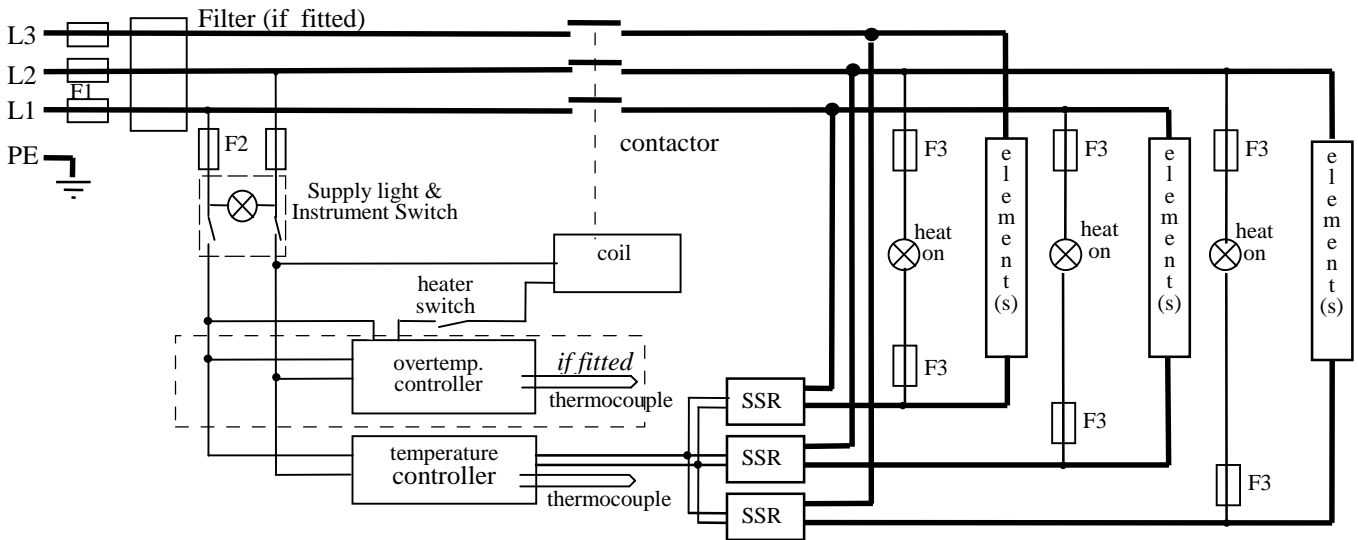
L3
L2
L1
F1
Filter (if fitted)
PE
F2
contactor
Supply light & Instrument Switch
coil
heater switch
overtemp. controller
if fitted
thermocouple
temperature controller
thermocouple
SSR
SSR
SSR
F3
heat on
F3
element (s)
F3
heat on
F3
element (s)
F3
heat on
F3
element (s)